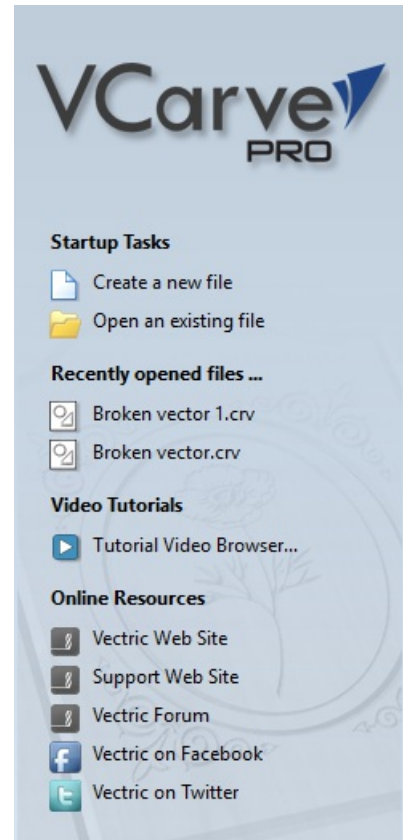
VCarve
PRO

Startup Tasks
Create a new file
Open an existing file

Recently opened files ...
Broken vector 1.crv
Broken vector.crv

Video Tutorials
Tutorial Video Browser...

Online Resources
Vectric Web Site
Support Web Site
Vectric Forum
Vectric on Facebook
Vectric on Twitter